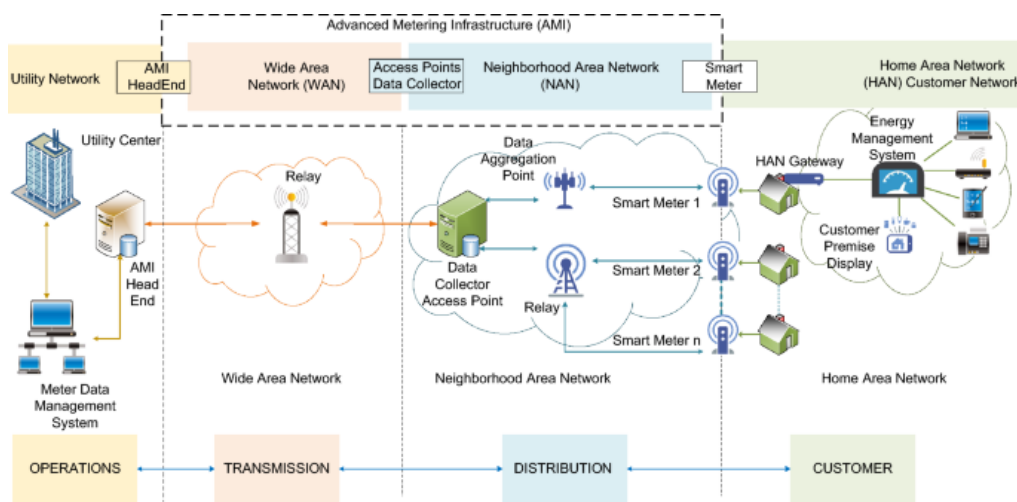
Advanced Metering Infrastructure (AMI)

Utility Network

AMI HeadEnd

Wide Area Network (WAN)

Access Points Data Collector

Neighborhood Area Network (NAN)

Smart Meter

Home Area Network (HAN) Customer Network

Utility Center

AMI Head End

Meter Data Management System

Relay

Wide Area Network

Data Aggregation Point

Smart Meter 1

Data Collector Access Point

Smart Meter 2

Relay

Smart Meter n

Neighborhood Area Network

HAN Gateway

Energy Management System

Customer Premise Display

Home Area Network

OPERATIONS

TRANSMISSION

DISTRIBUTION

CUSTOMER